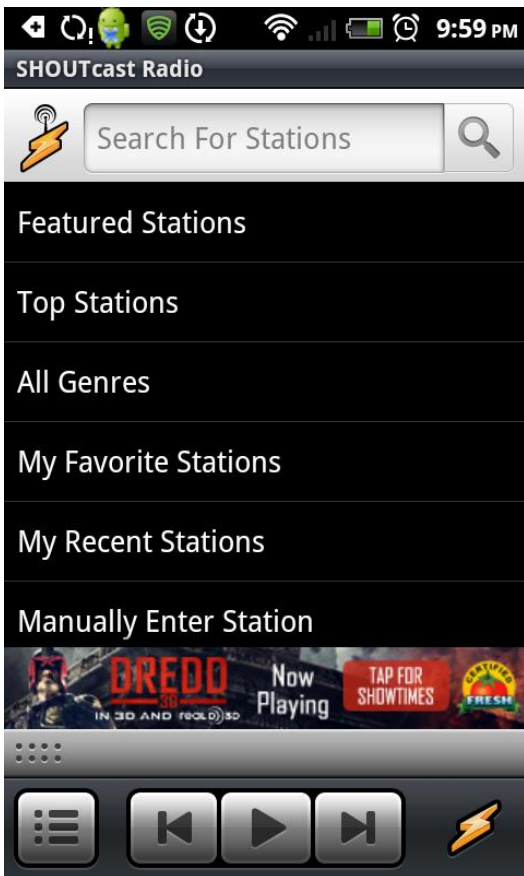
9:59 PM

SHOUTcast Radio

Search For Stations

Featured Stations

Top Stations

All Genres

My Favorite Stations

My Recent Stations

Manually Enter Station

DREDD 3D
IN 3D AND RealD 3D
Now Playing
TAP FOR SHOWTIMES
CERTIFIED FRESH